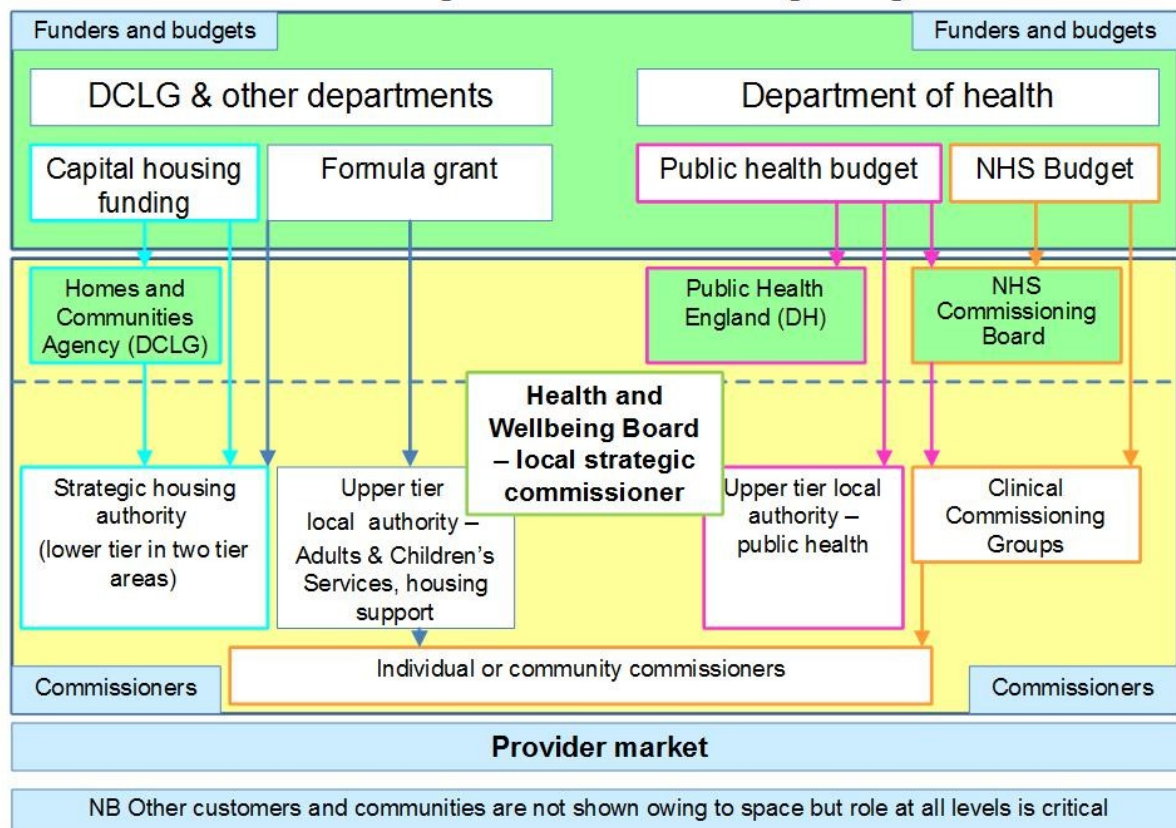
Funders and budgets

Funders and budgets

DCLG & other departments

Department of health

Capital housing funding

Formula grant

Public health budget

NHS Budget

Homes and Communities Agency (DCLG)

Public Health England (DH)

NHS Commissioning Board

Health and Wellbeing Board – local strategic commissioner

Strategic housing authority (lower tier in two tier areas)

Upper tier local authority – Adults & Children's Services, housing support

Upper tier local authority – public health

Clinical Commissioning Groups

Individual or community commissioners

Commissioners

Commissioners

Provider market

NB Other customers and communities are not shown owing to space but role at all levels is critical